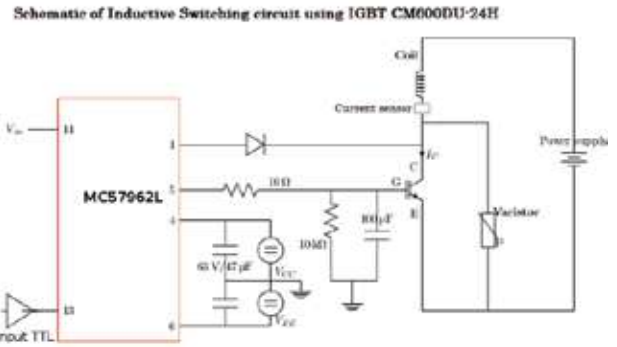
Schematic of Inductive Switching circuit using IGBT CM600DU-24H

Coil

Current sensor

$V_{in}$ 11

1

MC57962L

5

4

13

6

10 Ω

G

C

E

$I_C$

10 kΩ

800 pF

65 V/47 μF

$V_{CC}$

$V_{EE}$

Varistor

Power supply

Input TTL